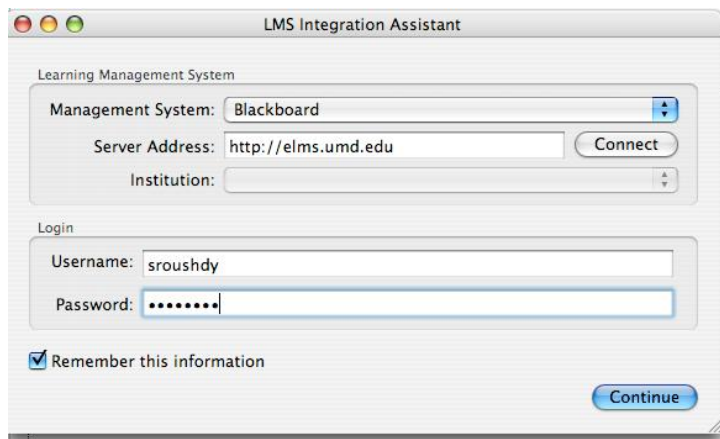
LMS Integration Assistant

Learning Management System

Management System: Blackboard

Server Address: http://elms.umd.edu

Connect

Institution:

Login

Username: sroushdy

Password: ••••••••

Remember this information

Continue